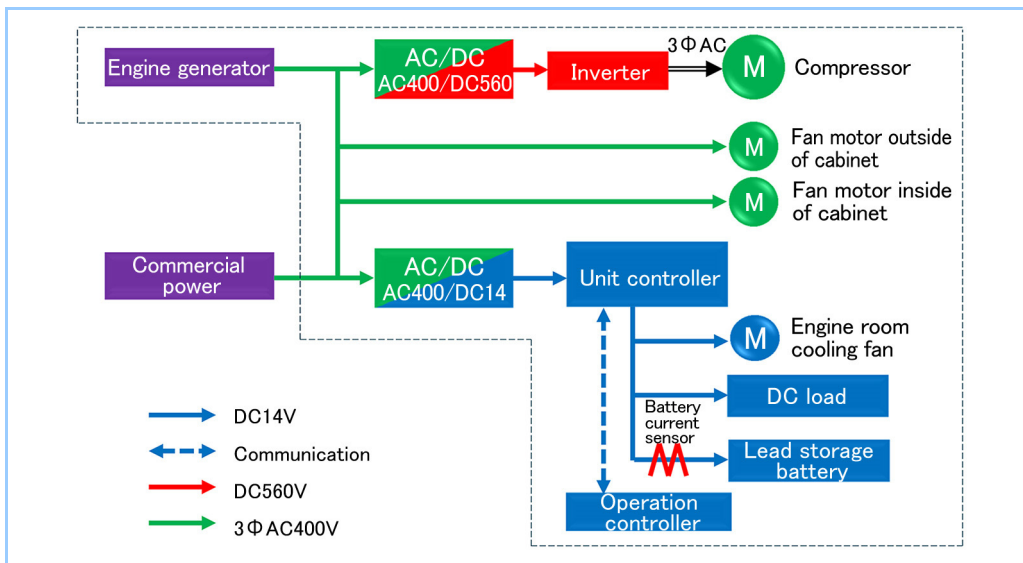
Engine generator

AC/DC
AC400/DC560

Inverter

3ΦAC

M

Compressor

M

Fan motor outside of cabinet

M

Fan motor inside of cabinet

Commercial power

AC/DC
AC400/DC14

Unit controller

M

Engine room cooling fan

DC load

Battery current sensor

Lead storage battery

Operation controller

DC14V

Communication

DC560V

3ΦAC400V